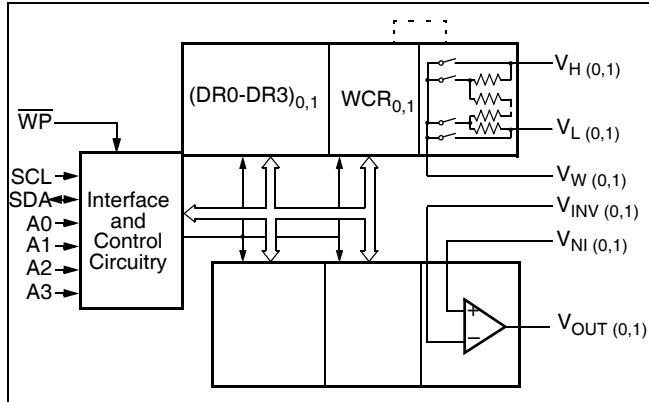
$\overline{WP}$

SCL
SDA
A0
A1
A2
A3

Interface and Control Circuitry

$(DR0\text{-}DR3)_{0,1}$

$WCR_{0,1}$

$V_{H\ (0,1)}$

$V_{L\ (0,1)}$

$V_{W\ (0,1)}$

$V_{INV\ (0,1)}$

$V_{NI\ (0,1)}$

+

−

$V_{OUT\ (0,1)}$